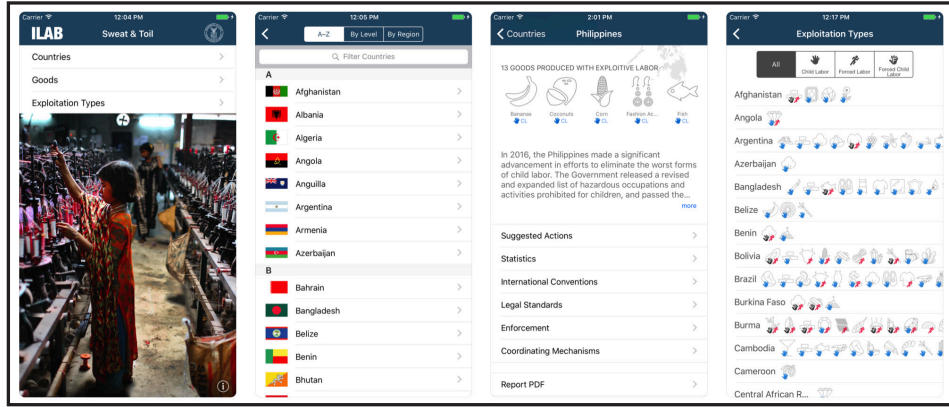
Carrier 12:04 PM
ILAB Sweat & Toil
Countries
Goods
Exploitation Types

Carrier 12:05 PM
A–Z | By Level | By Region
Filter Countries
A
Afghanistan
Albania
Algeria
Angola
Anguilla
Argentina
Armenia
Azerbaijan
B
Bahrain
Bangladesh
Belize
Benin
Bhutan

Carrier 2:01 PM
Countries Philippines
13 GOODS PRODUCED WITH EXPLOITIVE LABOR
Bananas CL
Coconuts CL
Corn CL
Fashion Ac... CL
Fish CL
In 2016, the Philippines made a significant advancement in efforts to eliminate the worst forms of child labor. The Government released a revised and expanded list of hazardous occupations and activities prohibited for children, and passed the...
more
Suggested Actions
Statistics
International Conventions
Legal Standards
Enforcement
Coordinating Mechanisms
Report PDF

Carrier 12:17 PM
Exploitation Types
All | Child Labor | Forced Labor | Forced Child Labor
Afghanistan
Angola
Argentina
Azerbaijan
Bangladesh
Belize
Benin
Bolivia
Brazil
Burkina Faso
Burma
Cambodia
Cameroon
Central African R...